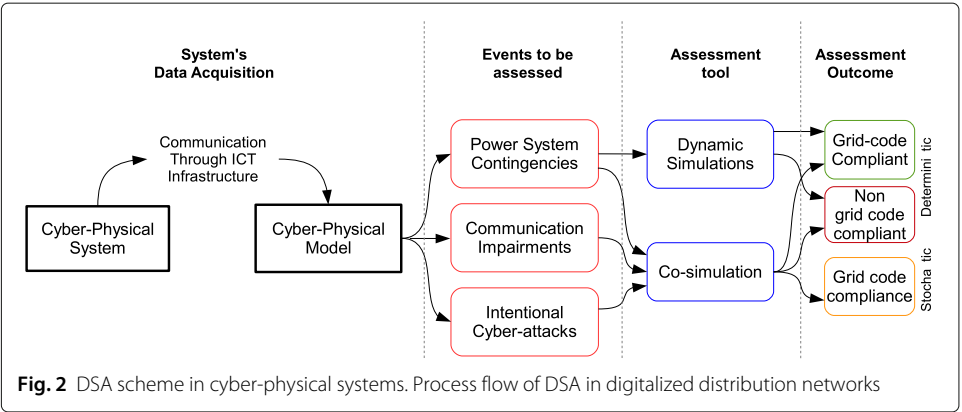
System's Data Acquisition

Events to be assessed

Assessment tool

Assessment Outcome

Communication Through ICT Infrastructure

Cyber-Physical System

Cyber-Physical Model

Power System Contingencies

Communication Impairments

Intentional Cyber-attacks

Dynamic Simulations

Co-simulation

Grid-code Compliant

Non grid code compliant

Grid code compliance

Determini tic

Stocha tic

Fig. 2 DSA scheme in cyber-physical systems. Process flow of DSA in digitalized distribution networks